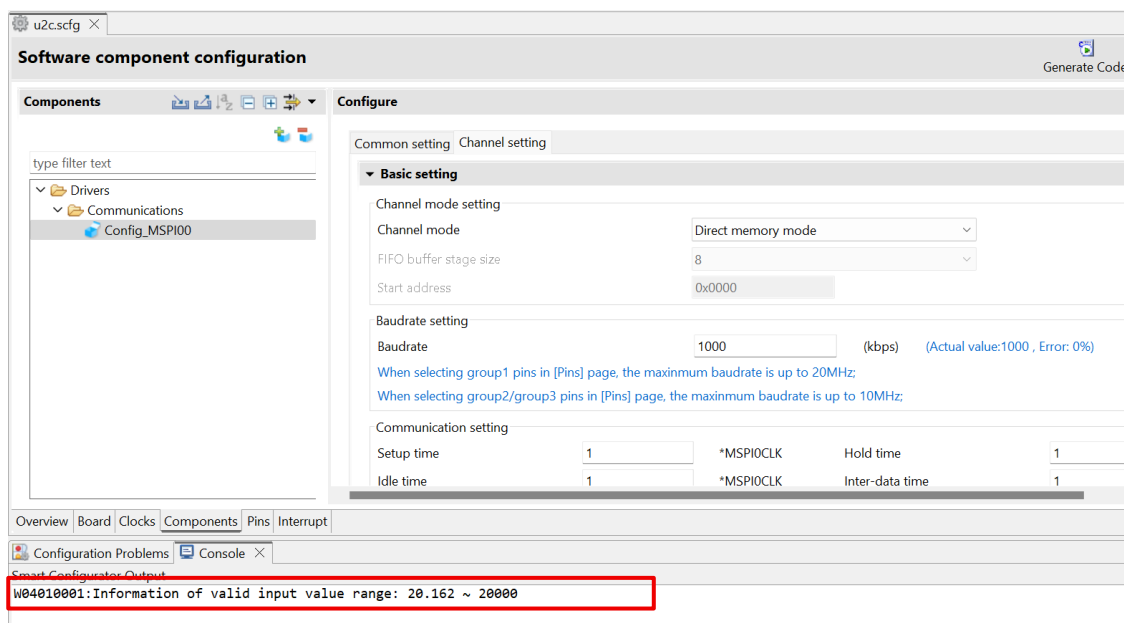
u2c.scfg ✕

Software component configuration

Generate Code

Components

type filter text

Drivers
Communications
Config_MSPI00

Configure

Common setting | Channel setting

Basic setting

Channel mode setting
Channel mode | Direct memory mode
FIFO buffer stage size | 8
Start address | 0x0000

Baudrate setting
Baudrate | 1000 | (kbps) | (Actual value:1000 , Error: 0%)
When selecting group1 pins in [Pins] page, the maxinmum baudrate is up to 20MHz;
When selecting group2/group3 pins in [Pins] page, the maxinmum baudrate is up to 10MHz;

Communication setting
Setup time | 1 | *MSPI0CLK | Hold time | 1
Idle time | 1 | *MSPI0CLK | Inter-data time | 1

Overview | Board | Clocks | Components | Pins | Interrupt

Configuration Problems | Console ✕

Smart Configurator Output

W04010001:Information of valid input value range: 20.162 ~ 20000